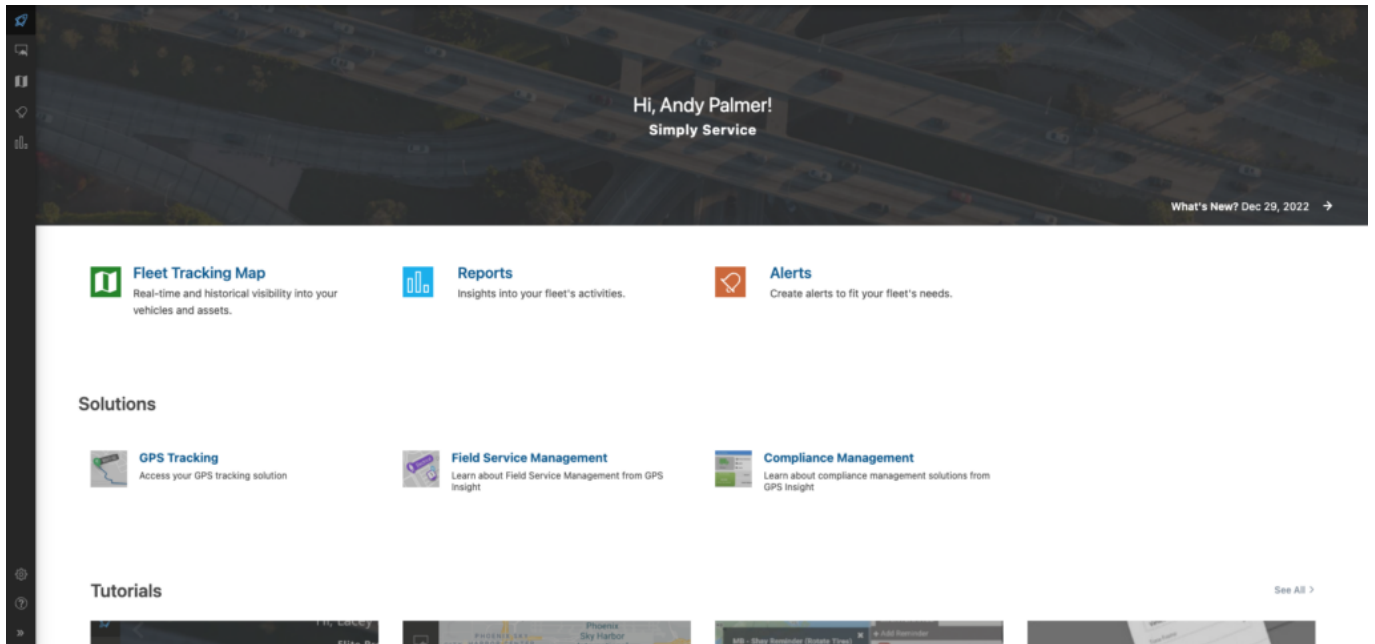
Hi, Andy Palmer!
Simply Service

What's New? Dec 29, 2022 →

Fleet Tracking Map
Real-time and historical visibility into your vehicles and assets.

Reports
Insights into your fleet's activities.

Alerts
Create alerts to fit your fleet's needs.

Solutions

GPS Tracking
Access your GPS tracking solution

Field Service Management
Learn about Field Service Management from GPS Insight

Compliance Management
Learn about compliance management solutions from GPS Insight

Tutorials

See All >

Hi, Lacey
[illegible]

Phoenix Sky Harbor

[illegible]

+ Add Reminder

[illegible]